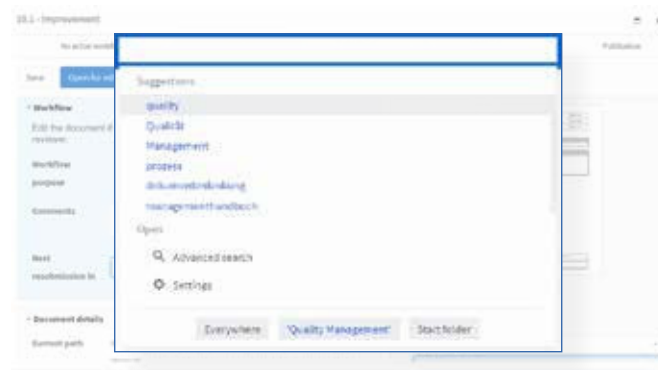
10.1 - Improvement

No active workf

Publication

Save

Open for ed

Workflow

Edit the document if revision

Workflow purpose

Comments

Next resubmission in

Document details

Current path

Suggestions

quality

Qualität

Management

prozess

dokumentenlenkung

managementhandbuch

Open

Advanced search

Settings

Everywhere

"Quality Management"

Start folder